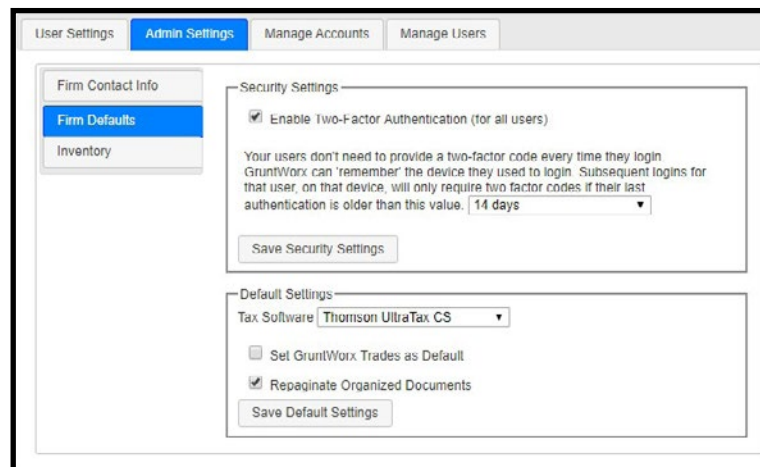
User Settings
Admin Settings
Manage Accounts
Manage Users

Firm Contact Info
Firm Defaults
Inventory

Security Settings

Enable Two-Factor Authentication (for all users)

Your users don't need to provide a two-factor code every time they login GruntWorx can 'remember' the device they used to login. Subsequent logins for that user, on that device, will only require two factor codes if their last authentication is older than this value. 14 days

Save Security Settings

Default Settings

Tax Software Thomson UltraTax CS

Set GruntWorx Trades as Default

Repaginate Organized Documents

Save Default Settings